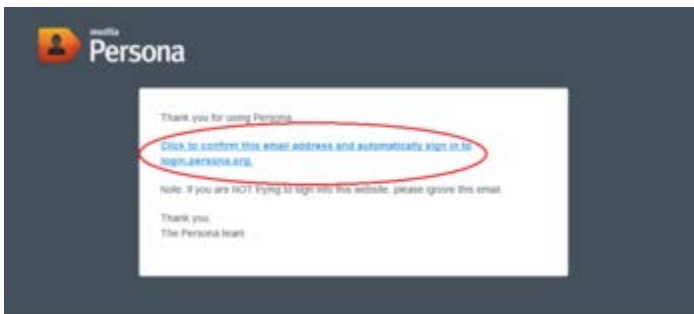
mozilla
Persona

Thank you for using Persona.

Click to confirm this email address and automatically sign in to login.persona.org.

Note: If you are NOT trying to sign into this website, please ignore this email.

Thank you,
The Persona team